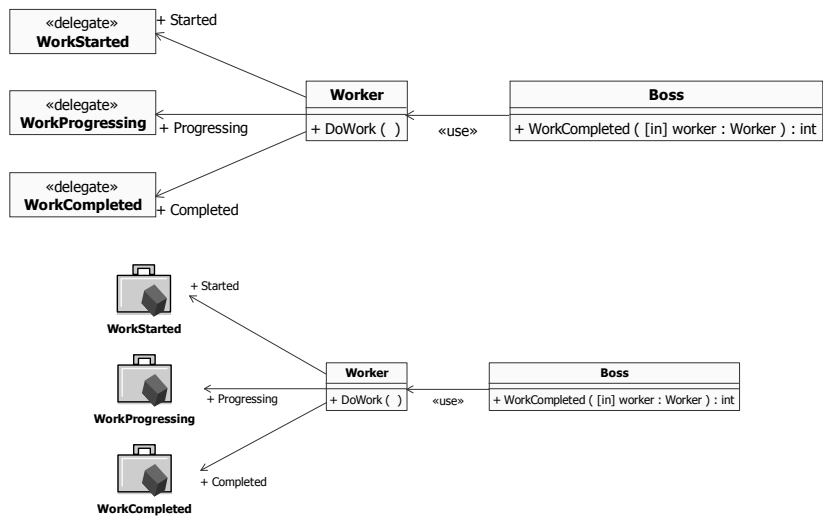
«delegate»
**WorkStarted**

+ Started

«delegate»
**WorkProgressing**

+ Progressing

«delegate»
**WorkCompleted**

+ Completed

**Worker**

+ DoWork ( )

«use»

**Boss**

+ WorkCompleted ( [in] worker : Worker ) : int

+ Started

**WorkStarted**

+ Progressing

**WorkProgressing**

+ Completed

**WorkCompleted**

**Worker**

+ DoWork ( )

«use»

**Boss**

+ WorkCompleted ( [in] worker : Worker ) : int